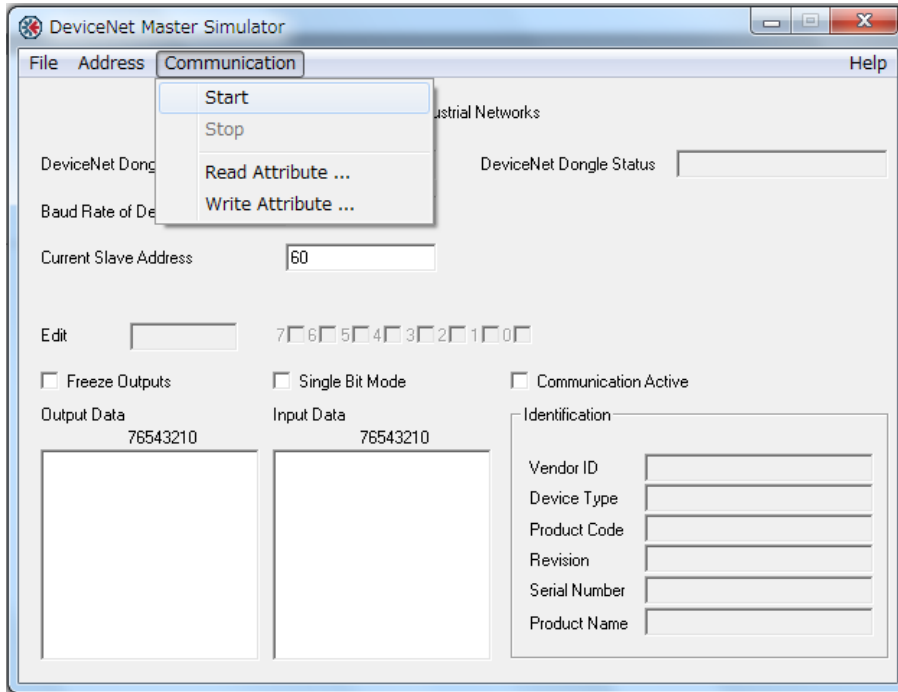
DeviceNet Master Simulator

File Address Communication Help

Start
Stop
Read Attribute ...
Write Attribute ...

ustrial Networks

DeviceNet Dong

DeviceNet Dongle Status

Baud Rate of De

Current Slave Address 60

Edit 7 6 5 4 3 2 1 0

Freeze Outputs Single Bit Mode Communication Active

Output Data
76543210

Input Data
76543210

Identification
Vendor ID
Device Type
Product Code
Revision
Serial Number
Product Name